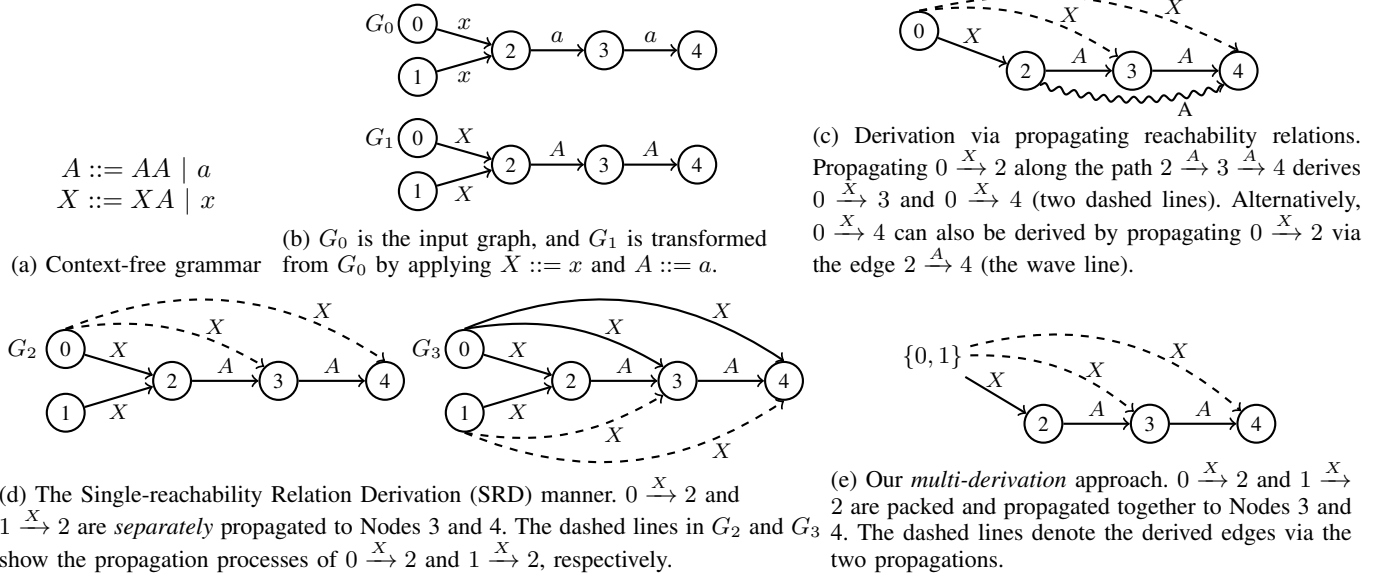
$A ::= AA \mid a$
$X ::= XA \mid x$

(a) Context-free grammar

$G_0$ 0 $x$ 1 $x$ 2 $a$ 3 $a$ 4

$G_1$ 0 $X$ 1 $X$ 2 $A$ 3 $A$ 4

(b) $G_0$ is the input graph, and $G_1$ is transformed from $G_0$ by applying $X ::= x$ and $A ::= a$.

$X$ $X$ 0 $X$ 2 $A$ 3 $A$ 4 A

(c) Derivation via propagating reachability relations. Propagating $0 \xrightarrow{X} 2$ along the path $2 \xrightarrow{A} 3 \xrightarrow{A} 4$ derives $0 \xrightarrow{X} 3$ and $0 \xrightarrow{X} 4$ (two dashed lines). Alternatively, $0 \xrightarrow{X} 4$ can also be derived by propagating $0 \xrightarrow{X} 2$ via the edge $2 \xrightarrow{A} 4$ (the wave line).

$G_2$ 0 $X$ $X$ $X$ 1 $X$ 2 $A$ 3 $A$ 4

$G_3$ 0 $X$ $X$ $X$ 1 $X$ 2 $A$ 3 $A$ 4 $X$ $X$

(d) The Single-reachability Relation Derivation (SRD) manner. $0 \xrightarrow{X} 2$ and $1 \xrightarrow{X} 2$ are *separately* propagated to Nodes 3 and 4. The dashed lines in $G_2$ and $G_3$ show the propagation processes of $0 \xrightarrow{X} 2$ and $1 \xrightarrow{X} 2$, respectively.

$\{0, 1\}$ $X$ $X$ $X$ 2 $A$ 3 $A$ 4

(e) Our *multi-derivation* approach. $0 \xrightarrow{X} 2$ and $1 \xrightarrow{X} 2$ are packed and propagated together to Nodes 3 and 4. The dashed lines denote the derived edges via the two propagations.